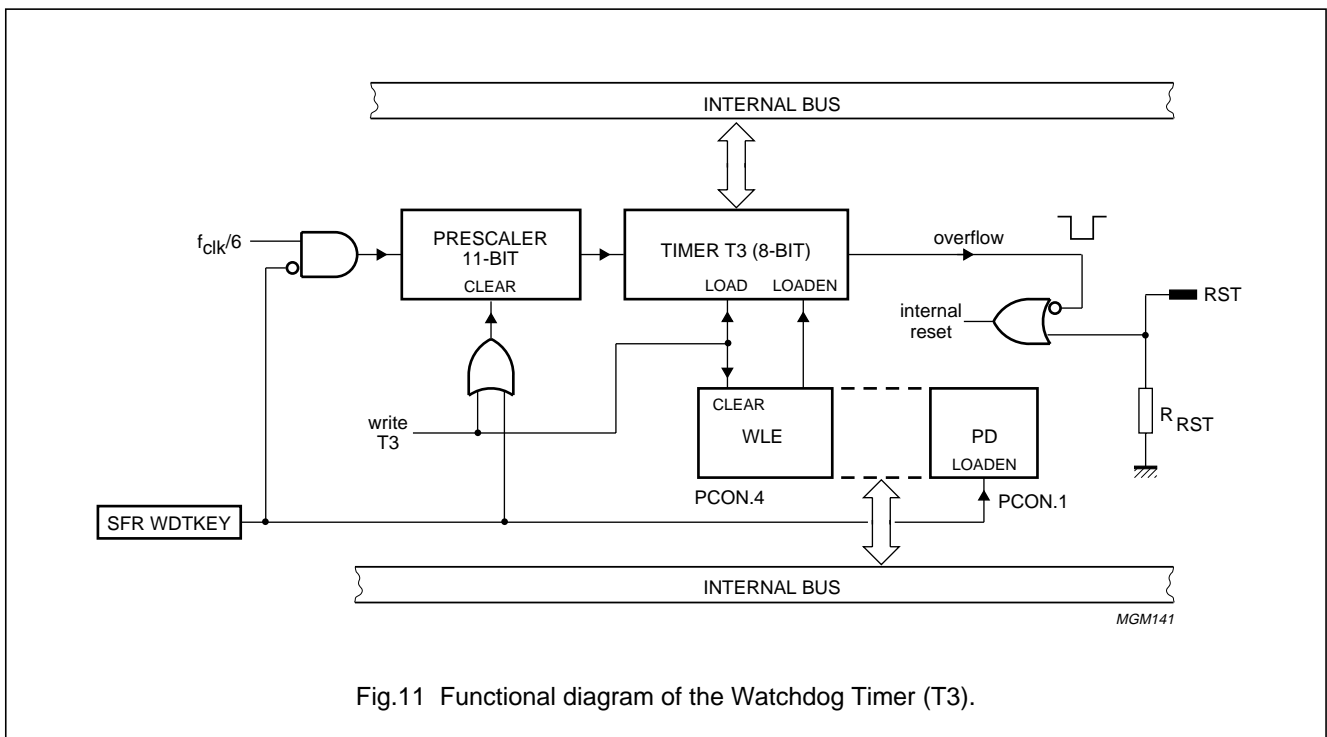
INTERNAL BUS

$f_{clk}/6$

PRESCALER 11-BIT

CLEAR

TIMER T3 (8-BIT)

LOAD

LOADEN

overflow

internal reset

RST

write T3

CLEAR

WLE

PD

LOADEN

$R_{RST}$

PCON.4

PCON.1

SFR WDTKEY

INTERNAL BUS

MGM141

Fig.11 Functional diagram of the Watchdog Timer (T3).